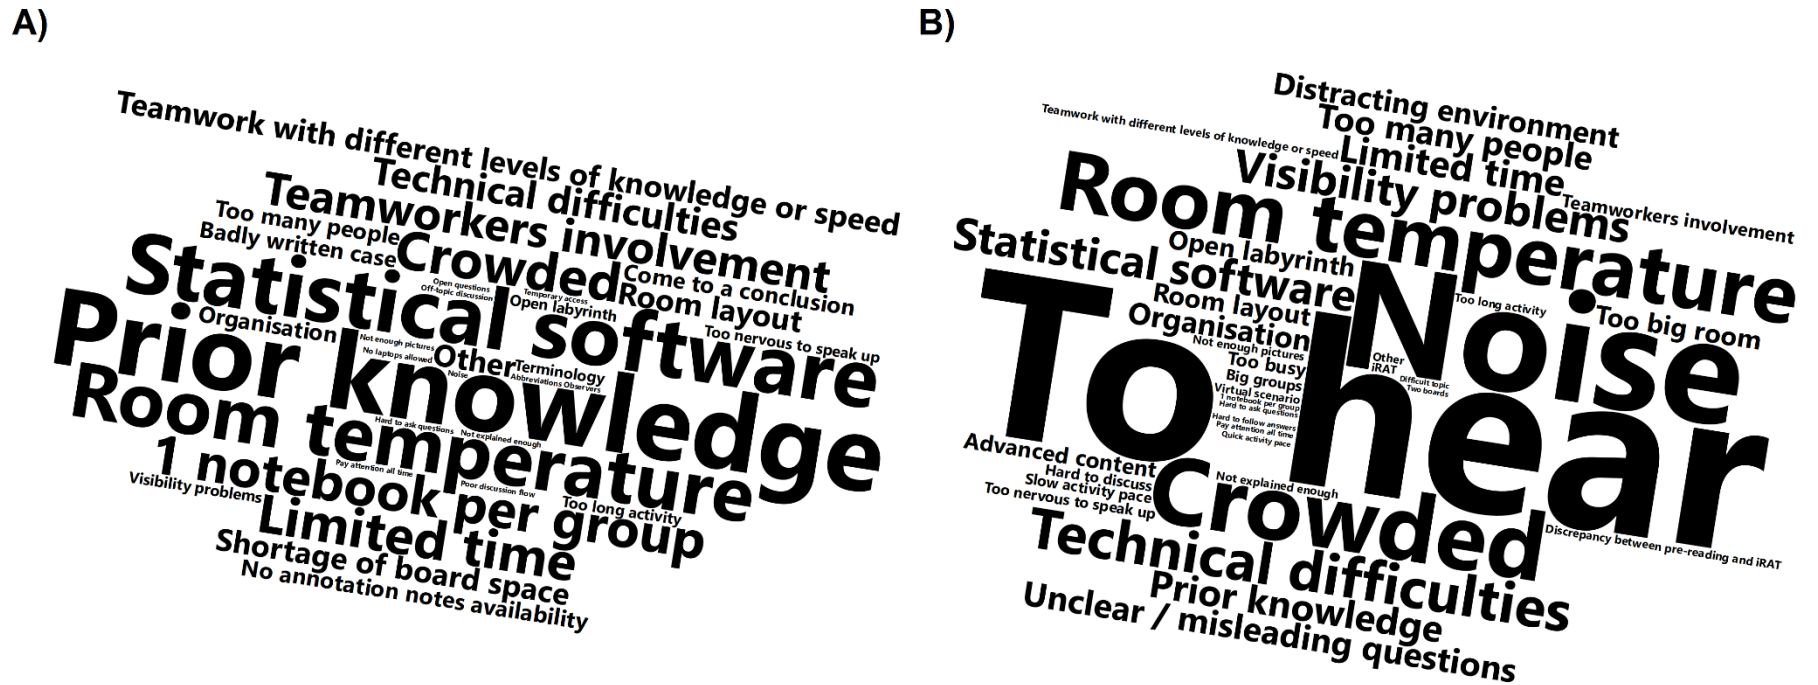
A)

Teamwork with different levels of knowledge or speed
Technical difficulties
Teamworkers involvement
Too many people
Badly written case
Crowded
Come to a conclusion
Statistical software
Open questions
Off-topic discussion
Temporary access
Open labyrinth
Room layout
Organisation
Too nervous to speak up
Not enough pictures
No laptops allowed
Other
Noise
Terminology
Abbreviations Observers
Prior knowledge
Room temperature
Hard to ask questions
Not explained enough
1 notebook per group
Pay attention all time
Poor discussion flow
Visibility problems
Too long activity
Limited time
Shortage of board space
No annotation notes availability

B)

Distracting environment
Teamwork with different levels of knowledge or speed
Too many people
Limited time
Visibility problems
Teamworkers involvement
Room temperature
Statistical software
Open labyrinth
Room layout
Too long activity
Too big room
Organisation
Not enough pictures
Too busy
Big groups
Other
iRAT
Difficult topic
Two boards
Virtual scenario
1 notebook per group
Hard to ask questions
Hard to follow answers
Pay attention all time
Quick activity pace
Noise
To hear
Advanced content
Hard to discuss
Slow activity pace
Too nervous to speak up
Not explained enough
Crowded
Discrepancy between pre-reading and iRAT
Technical difficulties
Prior knowledge
Unclear / misleading questions